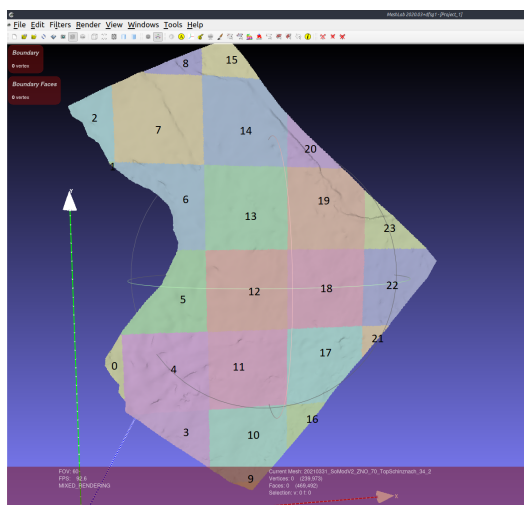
MeshLab 2020.03+dfsg1 - [Project_1]

File Edit Filters Render View Windows Tools Help

Boundary
0 vertex

Boundary Faces
0 vertex

8
15
2
7
14
1
20
6
19
13
23
5
12
18
22
21
0
17
4
11
3
16
10
9

FOV: 60
FPS: 92.6
MIXED_RENDERING

Current Mesh: 20210331_SoMeshV2_ZNO_70_TopSchirzmach_34_2
Vertices: 0 (239,973)
Faces: 0 (469,492)
Selection: v: 0 f: 0